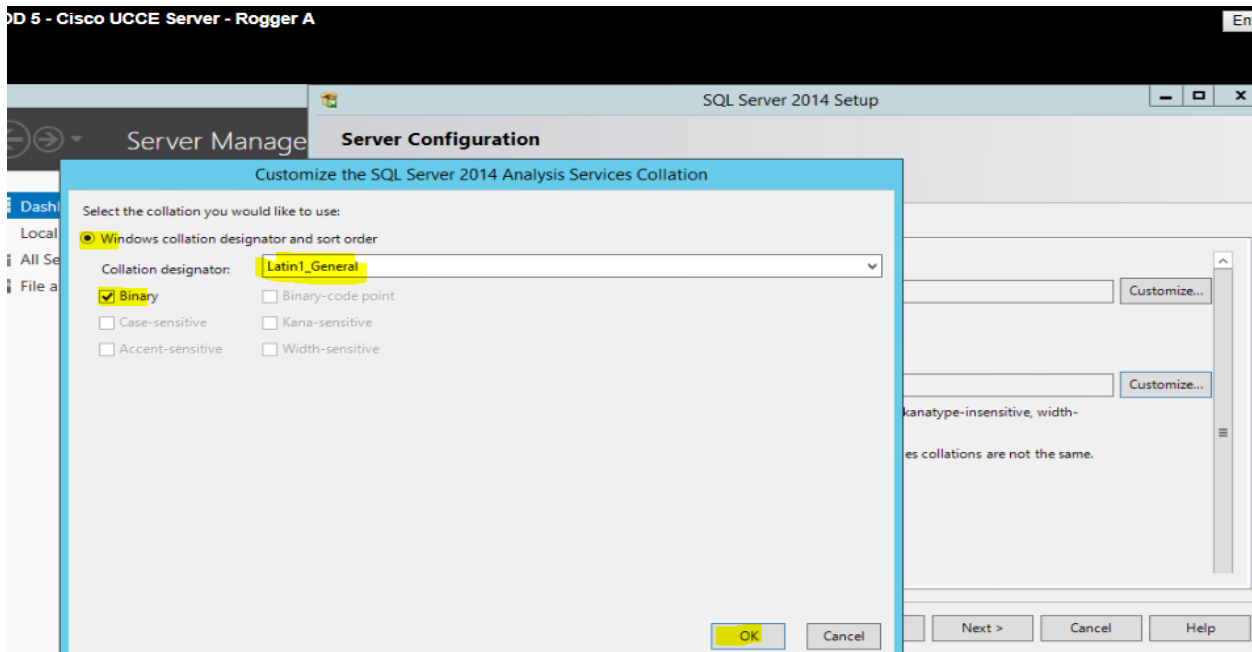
D 5 - Cisco UCCE Server - Rogger A

En

Server Manage

Dashl
Local
All Se
File a

SQL Server 2014 Setup

Server Configuration

Customize the SQL Server 2014 Analysis Services Collation

Select the collation you would like to use:

Windows collation designator and sort order

Collation designator: Latin1_General

Binary
Binary-code point
Case-sensitive
Kana-sensitive
Accent-sensitive
Width-sensitive

Customize...

Customize...

kanatype-insensitive, width-

es collations are not the same.

OK
Cancel

Next >
Cancel
Help